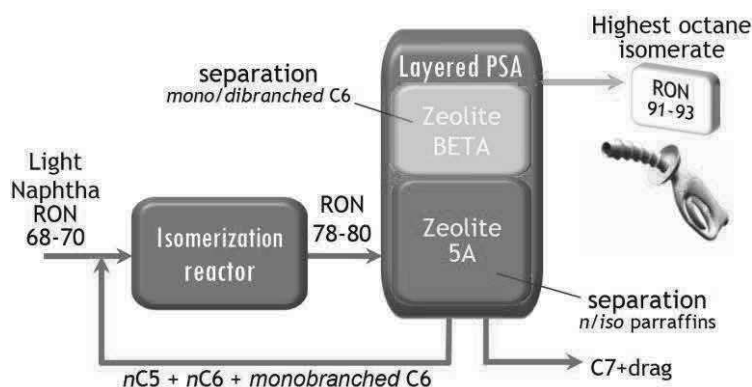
Highest octane isomerate

separation
mono/dibranched C6

Layered PSA

Zeolite BETA

RON 91-93

Light Naphtha RON 68-70

Isomerization reactor

RON 78-80

Zeolite 5A

separation
n/iso parraffins

C7+drag

nC5 + nC6 + monobranched C6